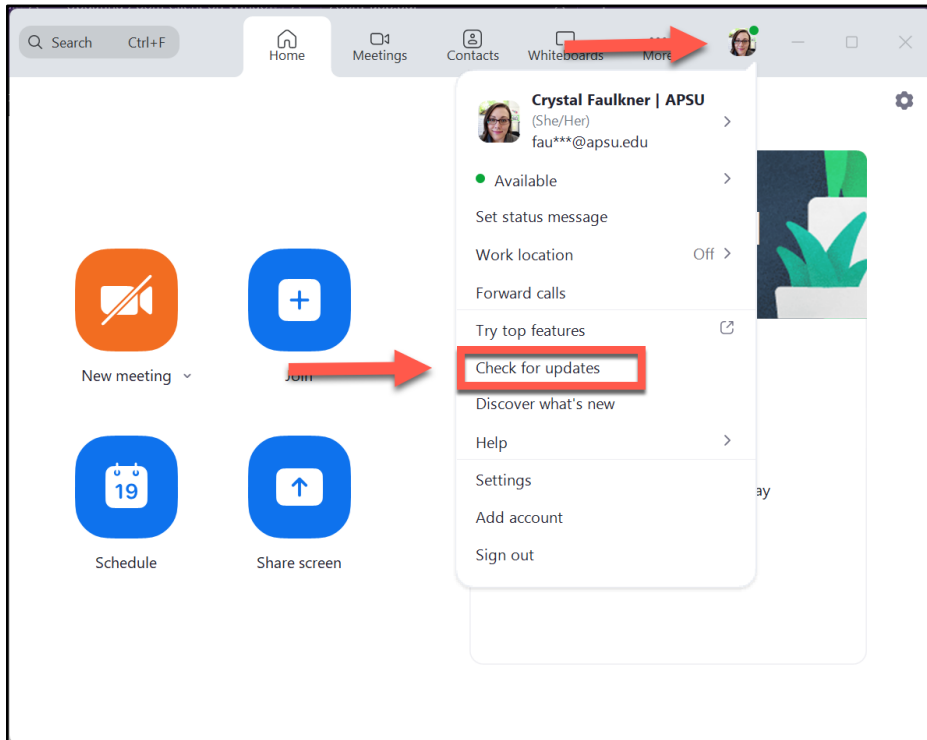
Search Ctrl+F

Home

Meetings

Contacts

Whiteboards

More

Crystal Faulkner | APSU
(She/Her)
fau***@apsu.edu

Available

Set status message

Work location Off

Forward calls

Try top features

Check for updates

Discover what's new

Help

Settings

Add account

Sign out

New meeting

Join

19

Schedule

Share screen

ay